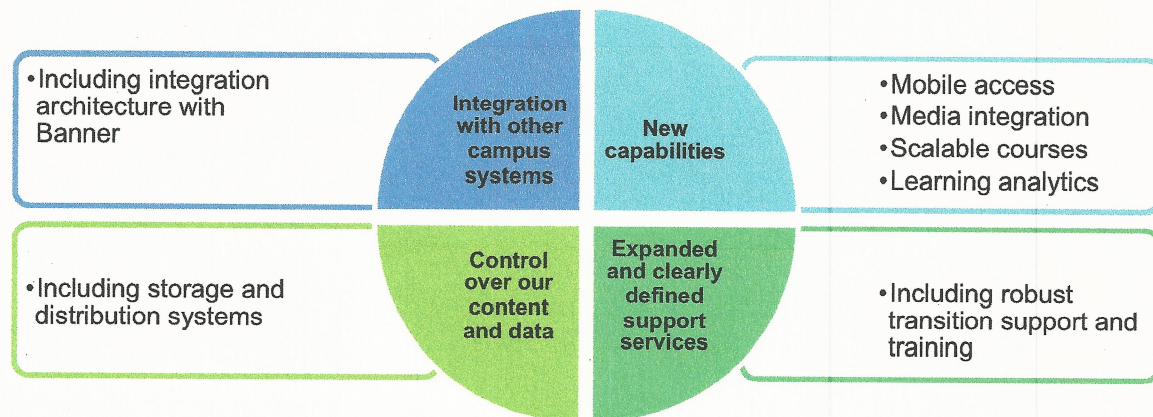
•Including integration architecture with Banner

Integration with other campus systems

New capabilities

•Mobile access
•Media integration
•Scalable courses
•Learning analytics

•Including storage and distribution systems

Control over our content and data

Expanded and clearly defined support services

•Including robust transition support and training